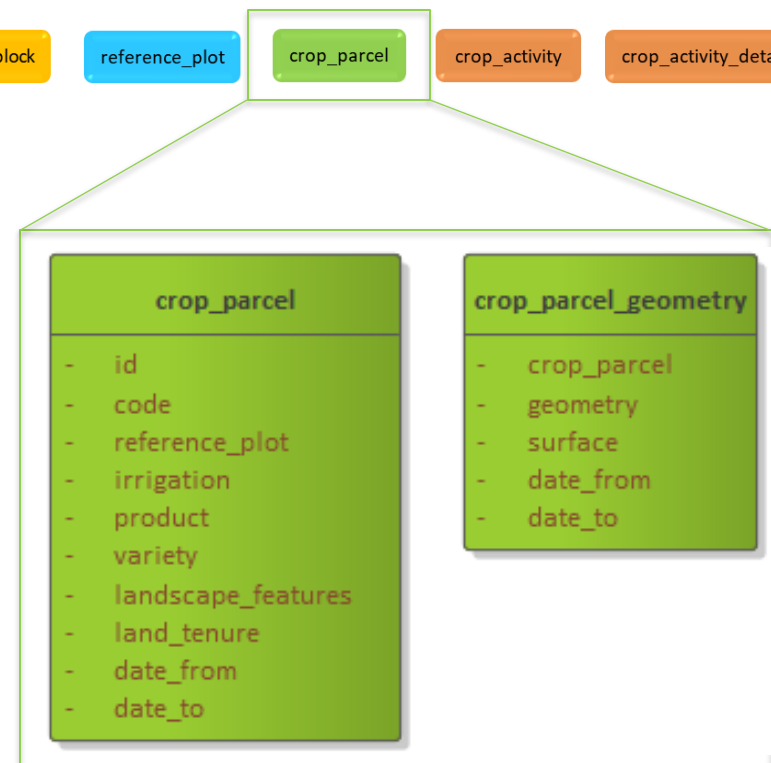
block

reference_plot

crop_parcel

crop_activity

crop_activity_deta

crop_parcel

- id
- code
- reference_plot
- irrigation
- product
- variety
- landscape_features
- land_tenure
- date_from
- date_to

crop_parcel_geometry

- crop_parcel
- geometry
- surface
- date_from
- date_to